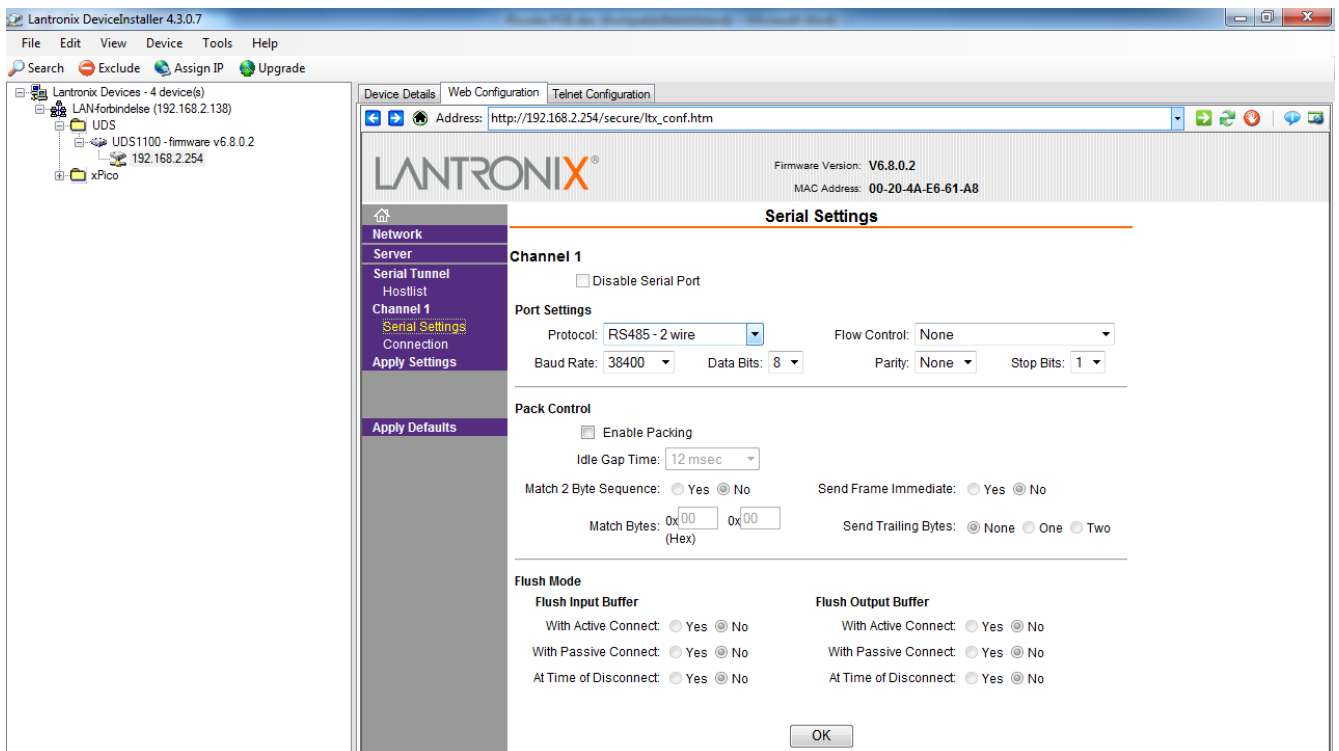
Lantronix DeviceInstaller 4.3.0.7

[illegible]

File Edit View Device Tools Help

Search Exclude Assign IP Upgrade

Lantronix Devices - 4 device(s)
LAN-forbindelse (192.168.2.138)
UDS
UDS1100 - firmware v6.8.0.2
192.168.2.254
xPico

Device Details | Web Configuration | Telnet Configuration

Address: http://192.168.2.254/secure/ltx_conf.htm

LANTRONIX®

Firmware Version: V6.8.0.2
MAC Address: 00-20-4A-E6-61-A8

Network
Server
Serial Tunnel
Hostlist
Channel 1
Serial Settings
Connection
Apply Settings

Apply Defaults

Serial Settings

Channel 1

Disable Serial Port

Port Settings

Protocol: RS485 - 2 wire
Flow Control: None
Baud Rate: 38400
Data Bits: 8
Parity: None
Stop Bits: 1

Pack Control

Enable Packing
Idle Gap Time: 12 msec
Match 2 Byte Sequence: Yes No
Send Frame Immediate: Yes No
Match Bytes: 0x 00 0x 00 (Hex)
Send Trailing Bytes: None One Two

Flush Mode

Flush Input Buffer
With Active Connect: Yes No
With Passive Connect: Yes No
At Time of Disconnect: Yes No

Flush Output Buffer
With Active Connect: Yes No
With Passive Connect: Yes No
At Time of Disconnect: Yes No

OK